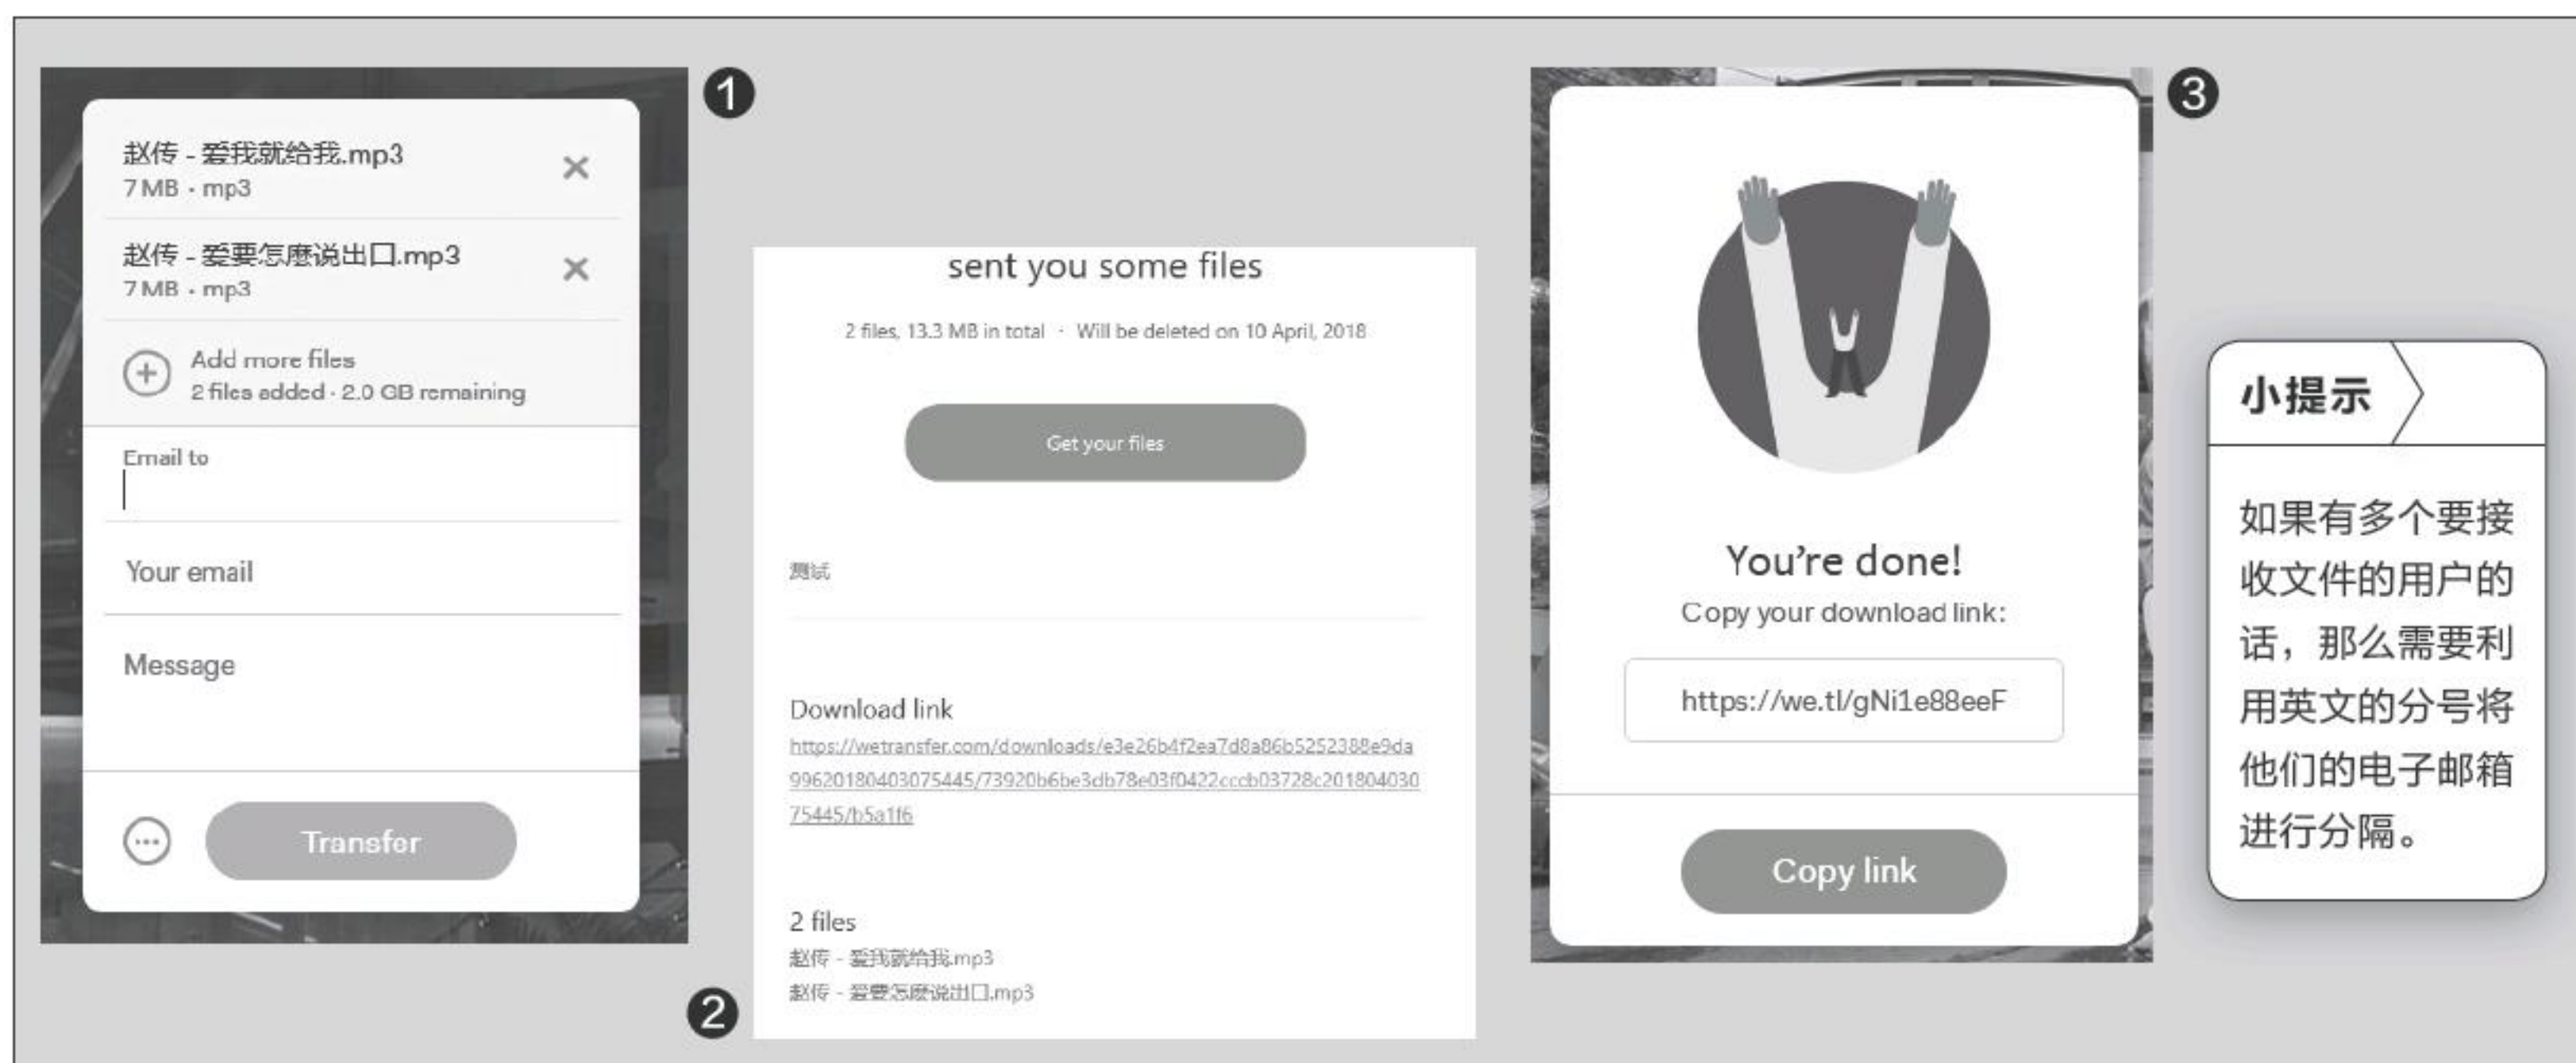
赵传 - 爱我就给我.mp3
7 MB · mp3

赵传 - 爱要怎麽说出口.mp3
7 MB · mp3

Add more files
2 files added · 2.0 GB remaining

Email to

Your email

Message

Transfer

❶

sent you some files

2 files, 13.3 MB in total · Will be deleted on 10 April, 2018

Get your files

测试

Download link
https://wetransfer.com/downloads/e3e26b4f2ea7d8a86b5252388e9da99620180403075445/73920b6be3db78e03f0422cccb03728c20180403075445/b5a1f6

2 files
赵传 - 爱我就给我.mp3
赵传 - 爱要怎麽说出口.mp3

❷

❸

You’re done!
Copy your download link:

https://we.tl/gNi1e88eeF

Copy link

小提示

如果有多个要接收文件的用户的话，那么需要利用英文的分号将他们的电子邮箱进行分隔。